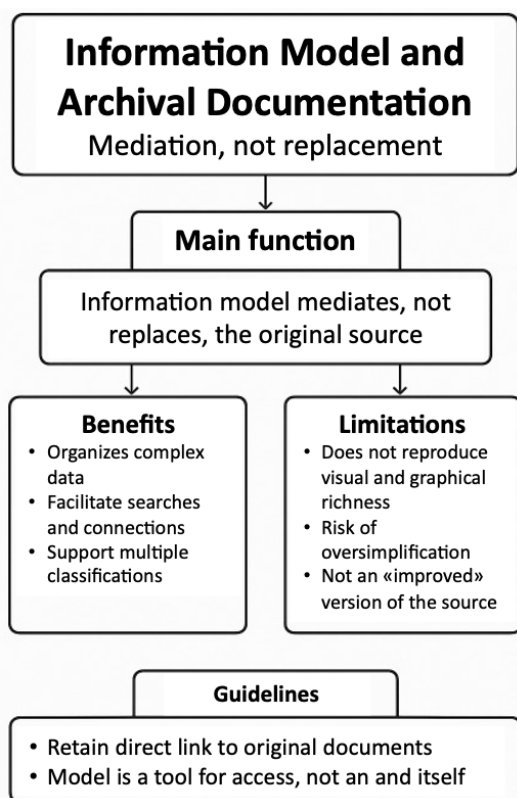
Information Model and Archival Documentation
Mediation, not replacement

Main function

Information model mediates, not replaces, the original source

Benefits
- Organizes complex data
- Facilitate searches and connections
- Support multiple classifications

Limitations
- Does not reproduce visual and graphical richness
- Risk of oversimplification
- Not an «improved» version of the source

Guidelines

- Retain direct link to original documents
- Model is a tool for access, not an and itself